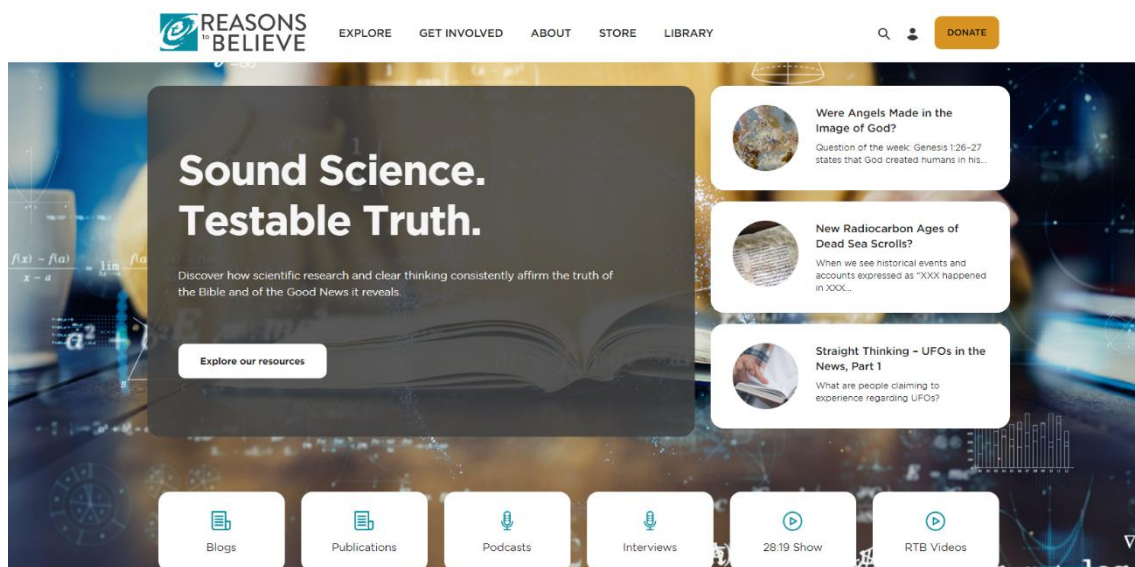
REASONS to BELIEVE

EXPLORE GET INVOLVED ABOUT STORE LIBRARY

DONATE

Sound Science. Testable Truth.

Discover how scientific research and clear thinking consistently affirm the truth of the Bible and of the Good News it reveals.

Explore our resources

Were Angels Made in the Image of God?

Question of the week: Genesis 1:26–27 states that God created humans in his...

New Radiocarbon Ages of Dead Sea Scrolls?

When we see historical events and accounts expressed as "XXX happened in XXX...

Straight Thinking – UFOs in the News, Part 1

What are people claiming to experience regarding UFOs?

Blogs

Publications

Podcasts

Interviews

28:19 Show

RTB Videos